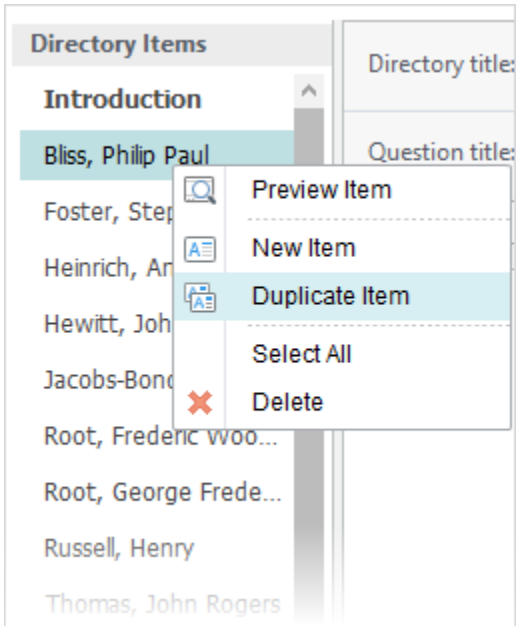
Directory Items

Introduction

Bliss, Philip Paul

Foster, Step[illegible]

Heinrich, An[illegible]

Hewitt, Joh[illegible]

Jacobs-Bond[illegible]

Root, Frederic Woo...

Root, George Frede...

Russell, Henry

Thomas, John Rogers

Directory title:

Question title:

Preview Item

New Item

Duplicate Item

Select All

Delete